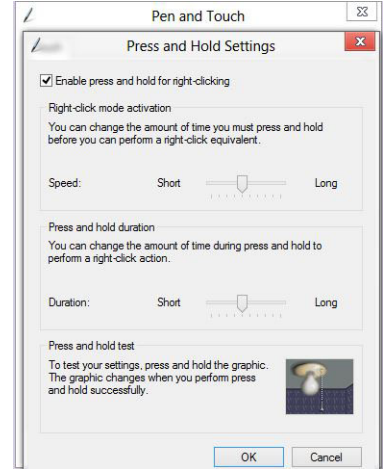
Pen and Touch

Press and Hold Settings

Enable press and hold for right-clicking

Right-click mode activation

You can change the amount of time you must press and hold before you can perform a right-click equivalent.

Speed: Short Long

Press and hold duration

You can change the amount of time during press and hold to perform a right-click action.

Duration: Short Long

Press and hold test

To test your settings, press and hold the graphic. The graphic changes when you perform press and hold successfully.

OK Cancel